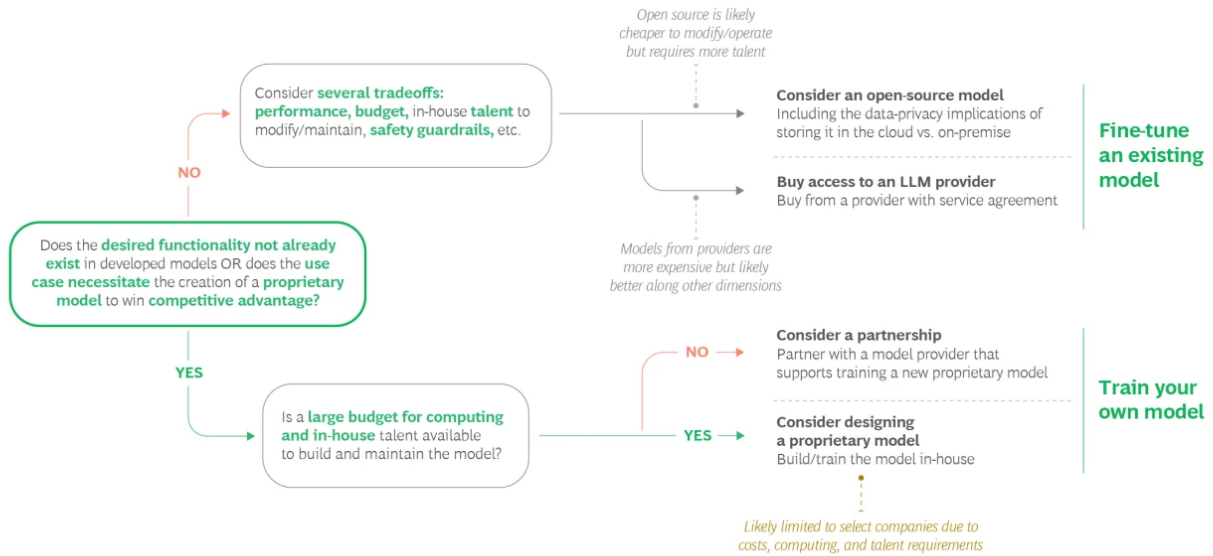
Does the desired functionality not already exist in developed models OR does the use case necessitate the creation of a proprietary model to win competitive advantage?

NO

Consider several tradeoffs: performance, budget, in-house talent to modify/maintain, safety guardrails, etc.

Open source is likely cheaper to modify/operate but requires more talent

Consider an open-source model
Including the data-privacy implications of storing it in the cloud vs. on-premise

Buy access to an LLM provider
Buy from a provider with service agreement

Models from providers are more expensive but likely better along other dimensions

Fine-tune an existing model

YES

Is a large budget for computing and in-house talent available to build and maintain the model?

NO

Consider a partnership
Partner with a model provider that supports training a new proprietary model

YES

Consider designing a proprietary model
Build/train the model in-house

Likely limited to select companies due to costs, computing, and talent requirements

Train your own model